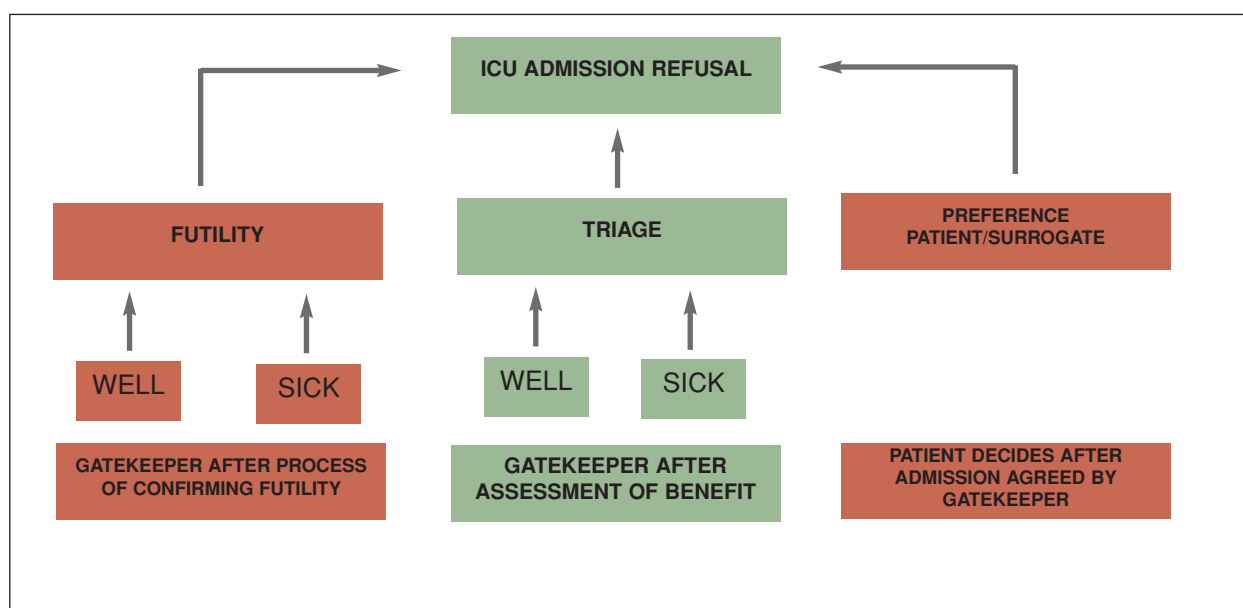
ICU ADMISSION REFUSAL

FUTILITY

TRIAGE

PREFERENCE PATIENT/SURROGATE

WELL

SICK

WELL

SICK

GATEKEEPER AFTER PROCESS OF CONFIRMING FUTILITY

GATEKEEPER AFTER ASSESSMENT OF BENEFIT

PATIENT DECIDES AFTER ADMISSION AGREED BY GATEKEEPER